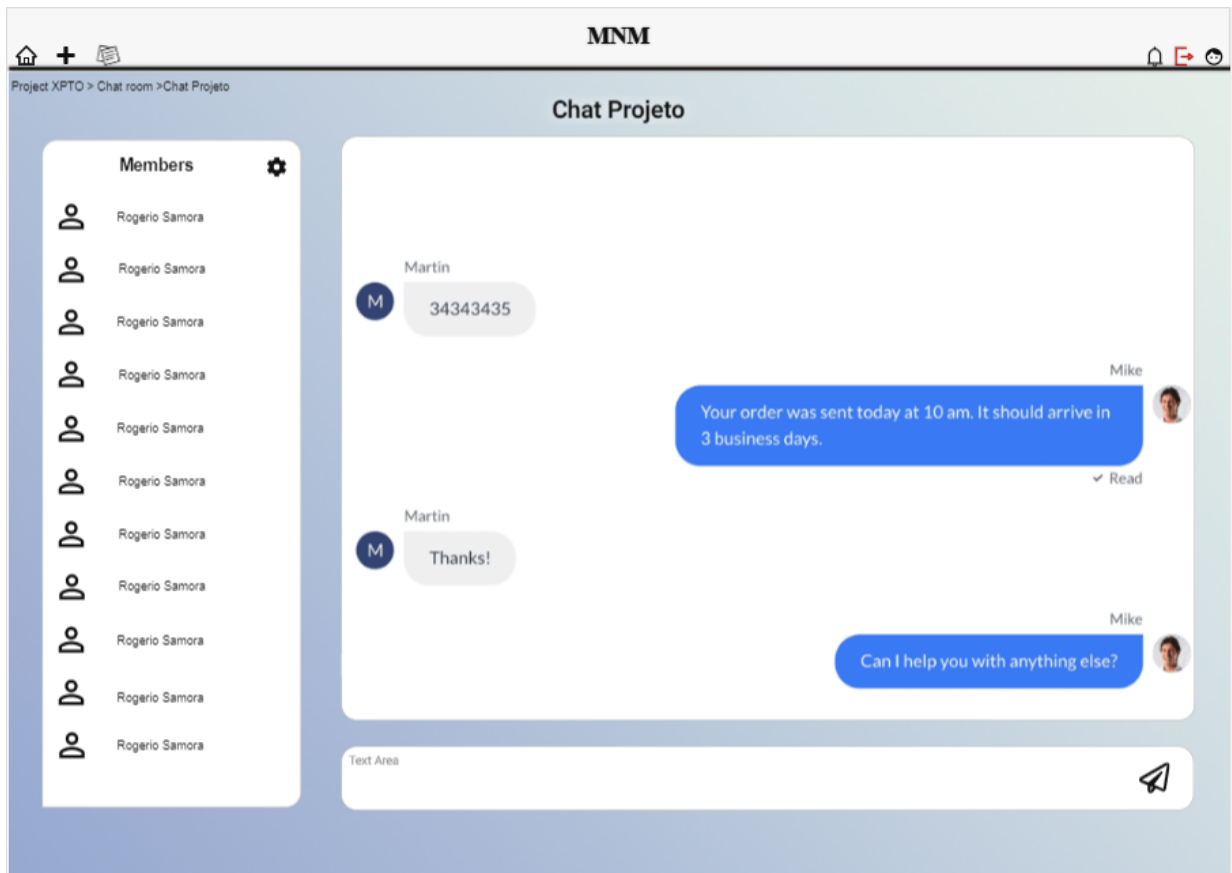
MNM

Project XPTO > Chat room >Chat Projeto

Chat Projeto

Members

Rogerio Samora
Rogerio Samora
Rogerio Samora
Rogerio Samora
Rogerio Samora
Rogerio Samora
Rogerio Samora
Rogerio Samora
Rogerio Samora
Rogerio Samora
Rogerio Samora

Martin
M
34343435

Mike
Your order was sent today at 10 am. It should arrive in 3 business days.
✓ Read

Martin
M
Thanks!

Mike
Can I help you with anything else?

Text Area